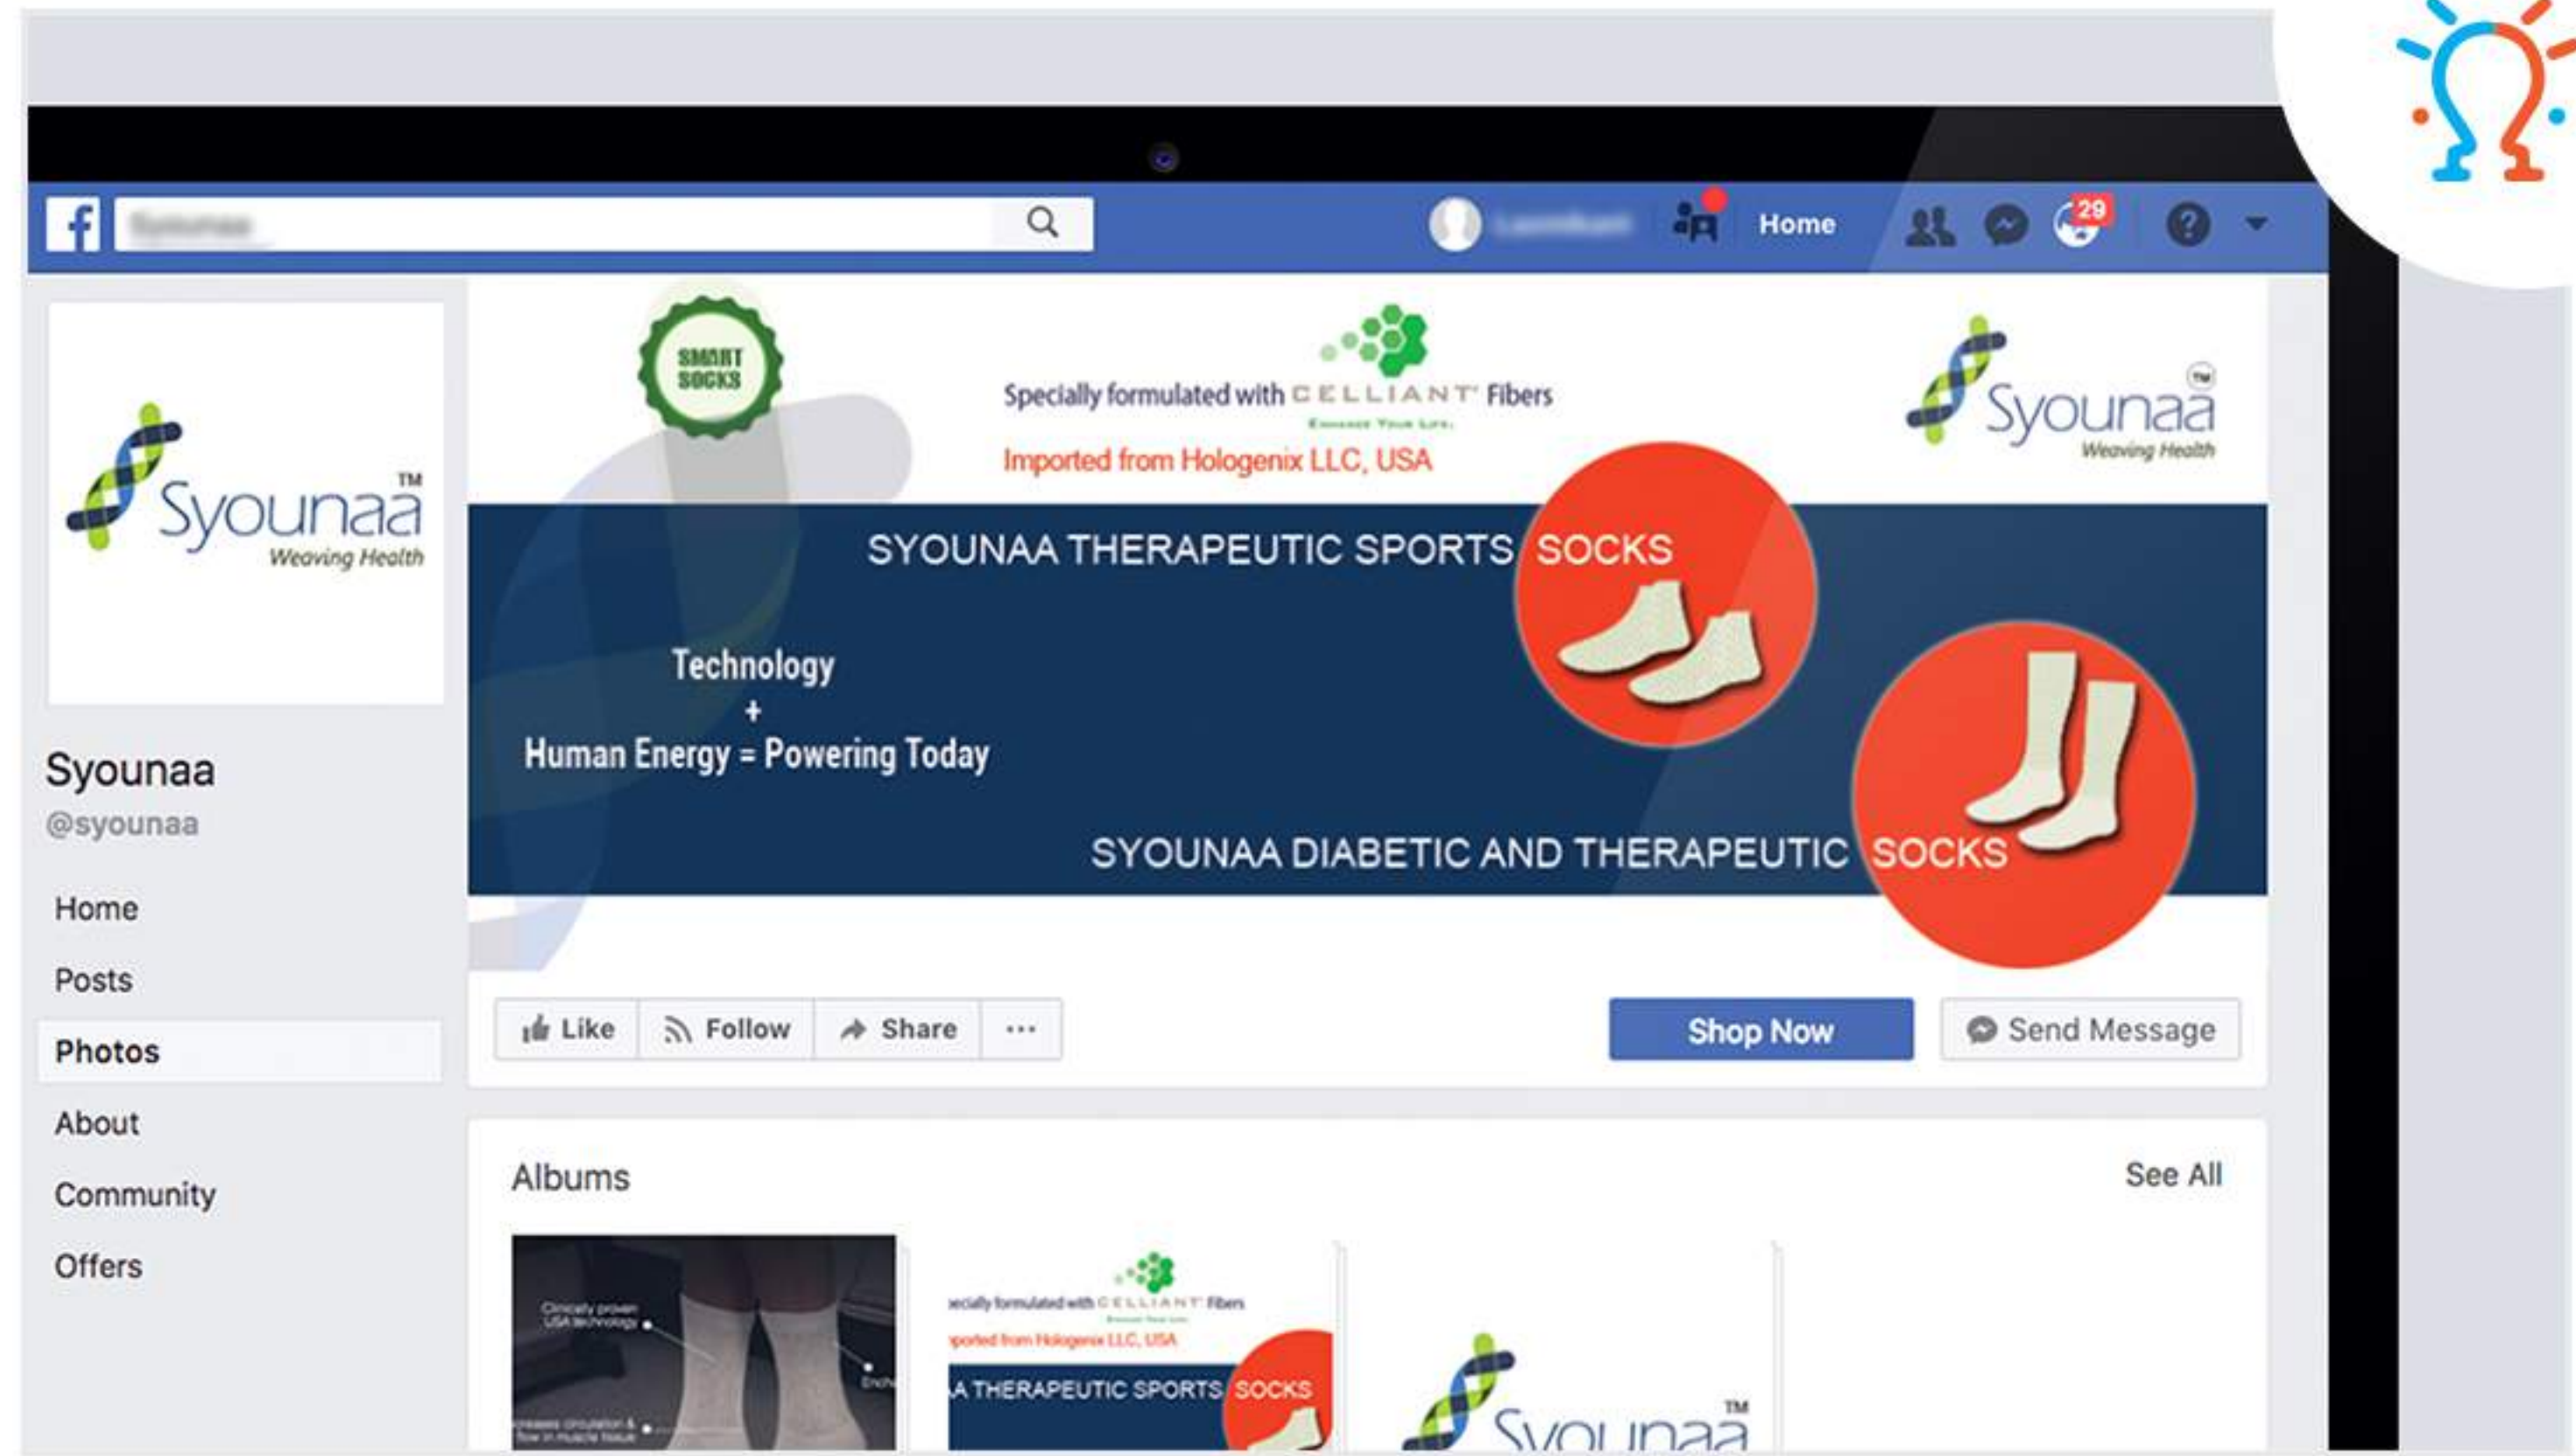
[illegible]

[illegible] Home 29

Syounaa™ Weaving Health

Syounaa
@syounaa

Home
Posts
Photos
About
Community
Offers

SMART SOCKS

Specially formulated with CELLIANT Fibers
Imported from Hologenix LLC, USA

Syounaa™ Weaving Health

SYOUNAA THERAPEUTIC SPORTS SOCKS

Technology
+
Human Energy = Powering Today

SYOUNAA DIABETIC AND THERAPEUTIC SOCKS

Like Follow Share ···

Shop Now

Send Message

Albums

See All

Clinically proven USA technology

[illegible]ecially formulated with CELLIANT Fibers
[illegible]ported from Hologenix LLC, USA
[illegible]A THERAPEUTIC SPORTS SOCKS

Syounaa™